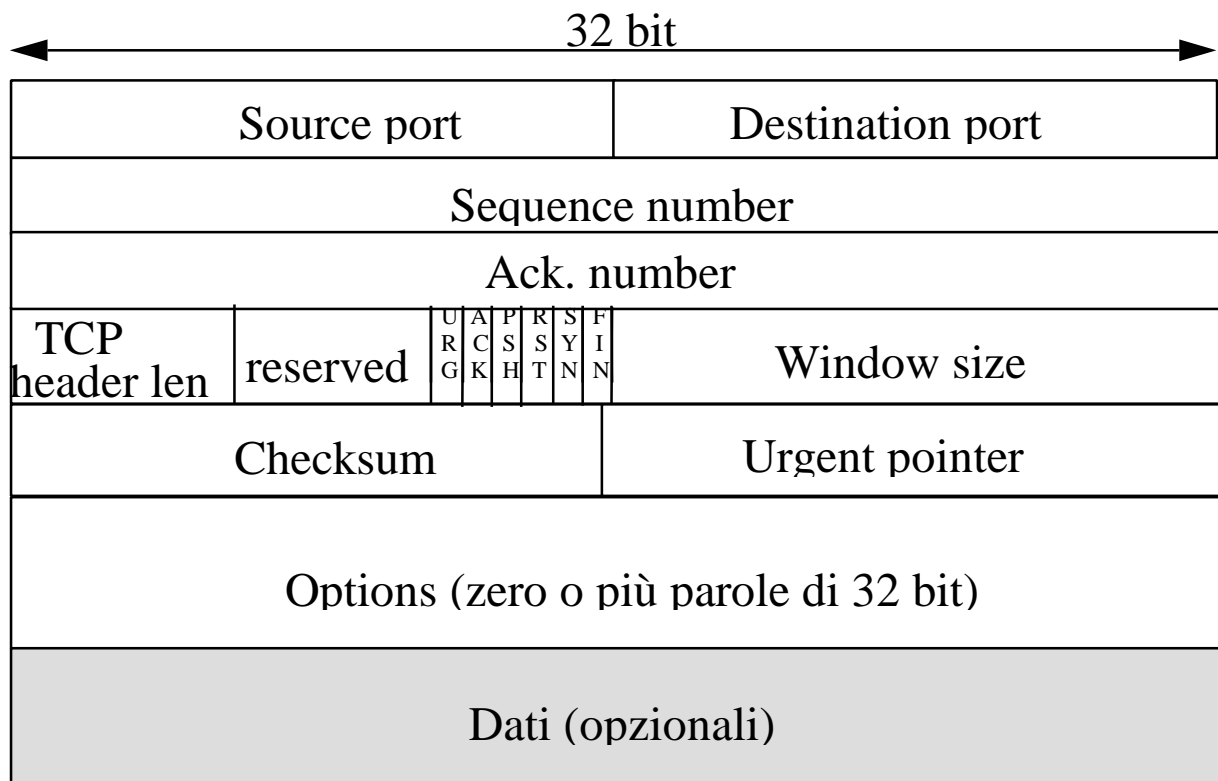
32 bit

| Source port | | Destination port |
|---|---|---|
| Sequence number | | |
| Ack. number | | |

| TCP header len | reserved | URG | ACK | PSH | RST | SYN | FIN | Window size |
|---|---|---|---|---|---|---|---|---|

| Checksum | Urgent pointer |
|---|---|

Options (zero o più parole di 32 bit)

Dati (opzionali)